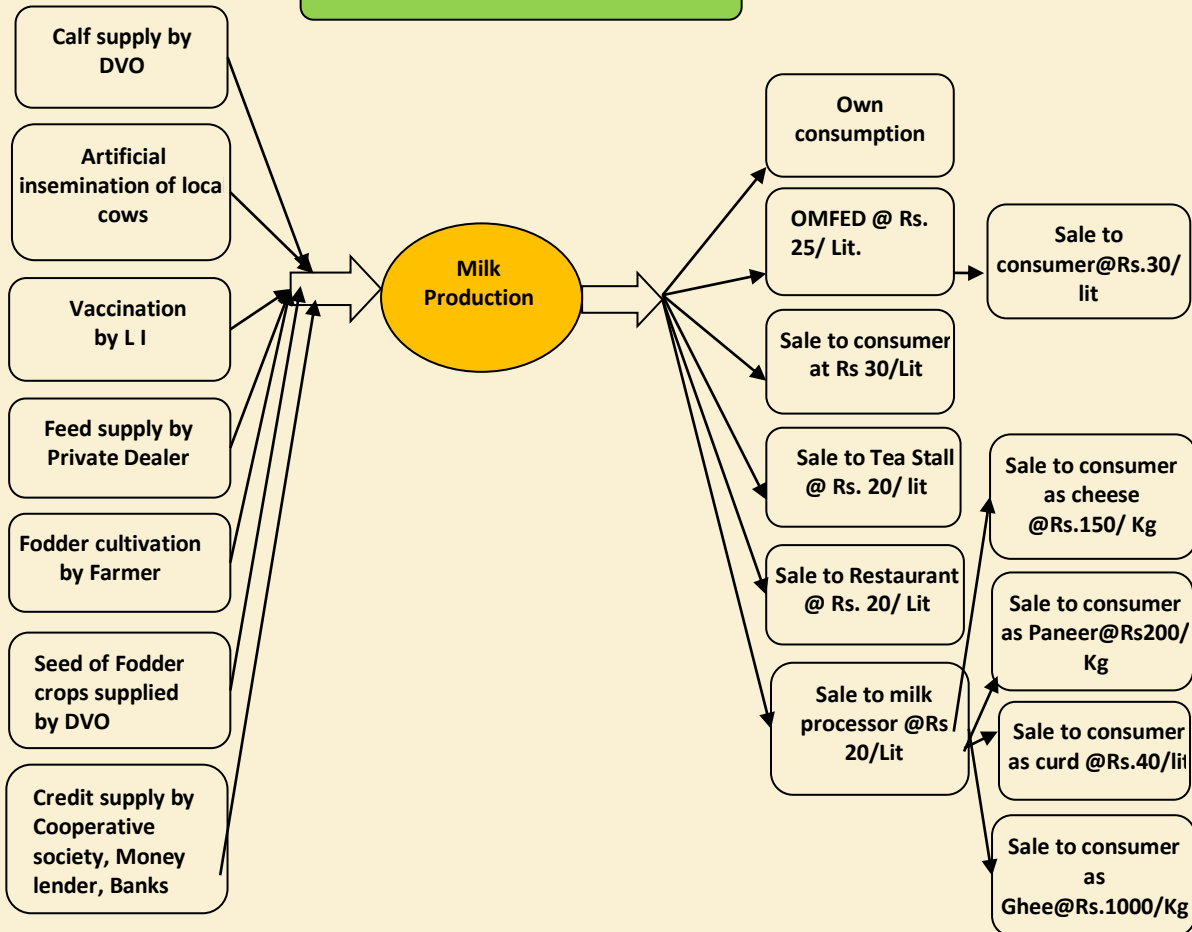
Calf supply by DVO

Artificial insemination of loca cows

Vaccination by L I

Feed supply by Private Dealer

Fodder cultivation by Farmer

Seed of Fodder crops supplied by DVO

Credit supply by Cooperative society, Money lender, Banks

Milk Production

Own consumption

OMFED @ Rs. 25/ Lit.

Sale to consumer@Rs.30/ lit

Sale to consumer at Rs 30/Lit

Sale to Tea Stall @ Rs. 20/ lit

Sale to Restaurant @ Rs. 20/ Lit

Sale to milk processor @Rs 20/Lit

Sale to consumer as cheese @Rs.150/ Kg

Sale to consumer as Paneer@Rs200/ Kg

Sale to consumer as curd @Rs.40/lit

Sale to consumer as Ghee@Rs.1000/Kg